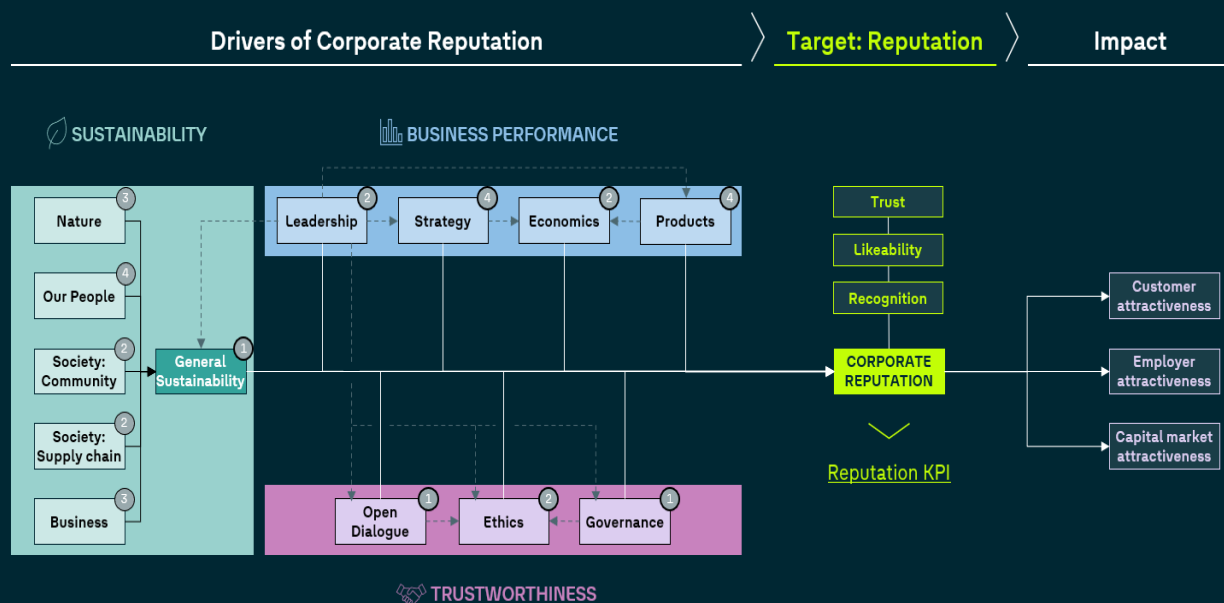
Drivers of Corporate Reputation

Target: Reputation

Impact

SUSTAINABILITY

BUSINESS PERFORMANCE

Nature 3

Our People 4

Society: Community 2

Society: Supply chain 2

Business 3

General Sustainability 1

Leadership 2

Strategy 4

Economics 2

Products 4

Trust

Likeability

Recognition

CORPORATE REPUTATION

Reputation KPI

Customer attractiveness

Employer attractiveness

Capital market attractiveness

Open Dialogue 1

Ethics 2

Governance 1

TRUSTWORTHINESS